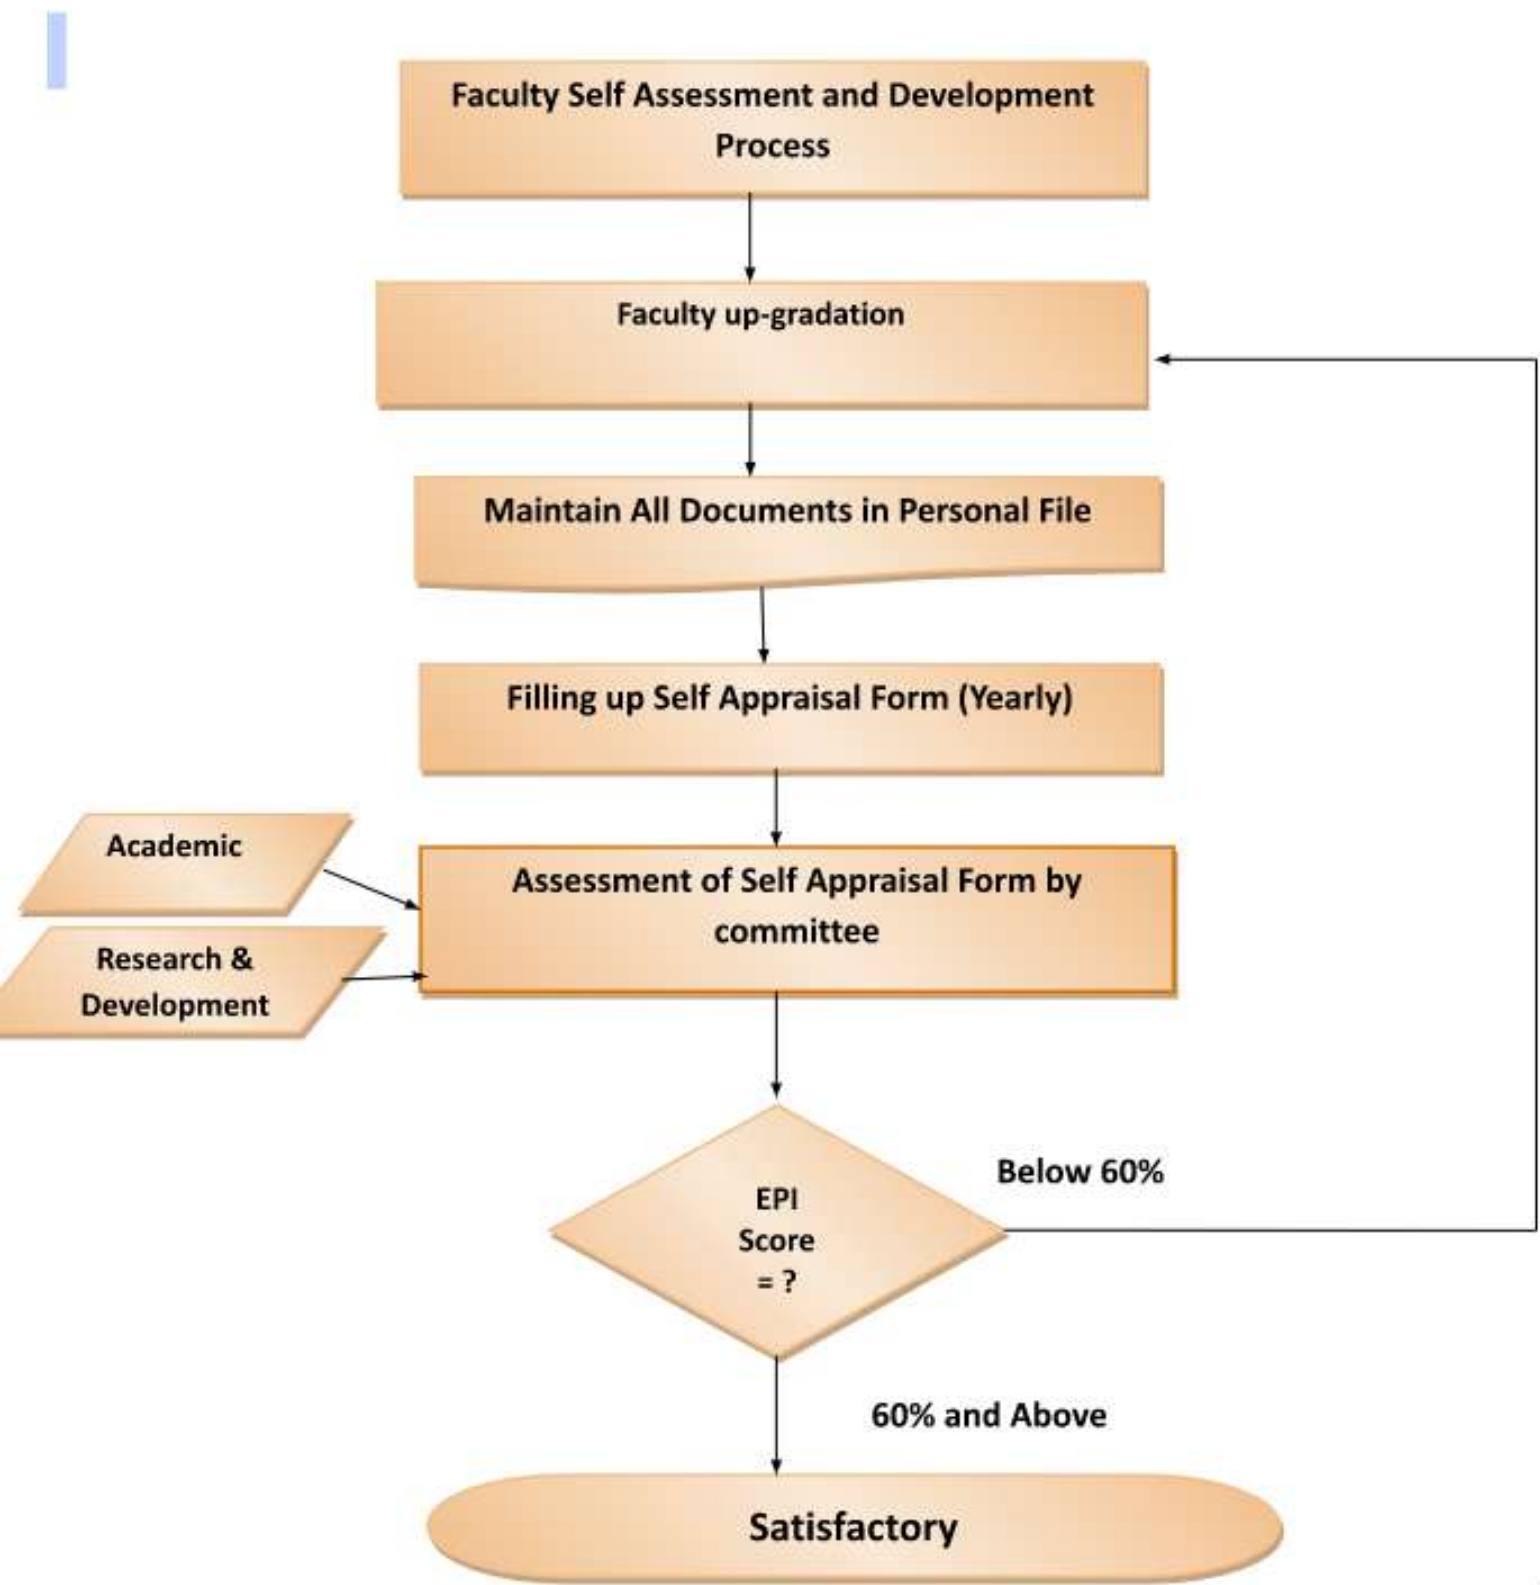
Faculty Self Assessment and Development Process

Faculty up-gradation

Maintain All Documents in Personal File

Filling up Self Appraisal Form (Yearly)

Academic

Research & Development

Assessment of Self Appraisal Form by committee

EPI Score = ?

Below 60%

60% and Above

Satisfactory